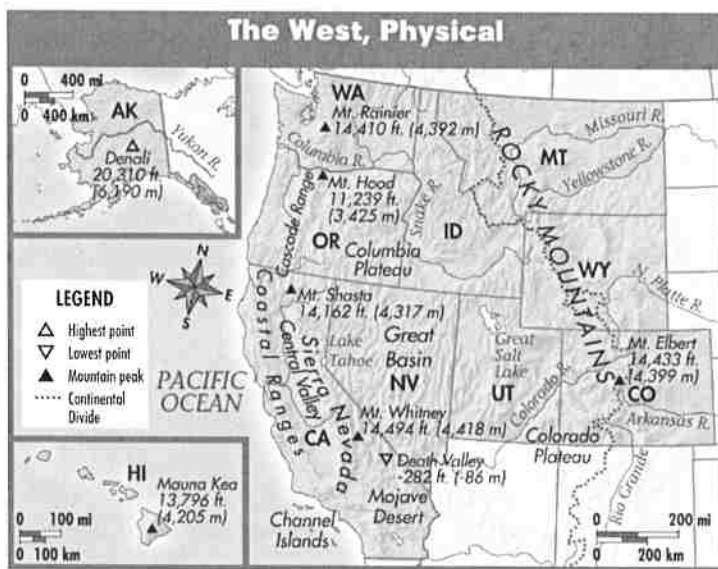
The West, Physical

0 400 mi
0 400 km
AK
Denali
20,310 ft.
(6,190 m)
Yukon R.

WA
Mt. Rainier
14,410 ft. (4,392 m)
Columbia R.
Mt. Hood
11,239 ft.
(3,425 m)
Cascade Range
Snake R.
OR
Columbia Plateau
ID
MT
Missouri R.
Yellowstone R.
ROCKY MOUNTAINS
WY
N. Platte R.

N
W
E
S

LEGEND
Highest point
Lowest point
Mountain peak
Continental Divide

Mt. Shasta
14,162 ft. (4,317 m)
Coastal Ranges
Central Valley
Sierra Nevada
Lake Tahoe
Great Basin
NV
Great Salt Lake
UT
Colorado R.
Mt. Elbert
14,433 ft.
(4,399 m)
CO
Arkansas R.
PACIFIC OCEAN
CA
Mt. Whitney
14,494 ft. (4,418 m)
Colorado Plateau
Death Valley
-282 ft. (-86 m)
Mojave Desert
Channel Islands
Rio Grande

HI
Mauna Kea
13,796 ft.
(4,205 m)
0 100 mi
0 100 km

0 200 mi
0 200 km